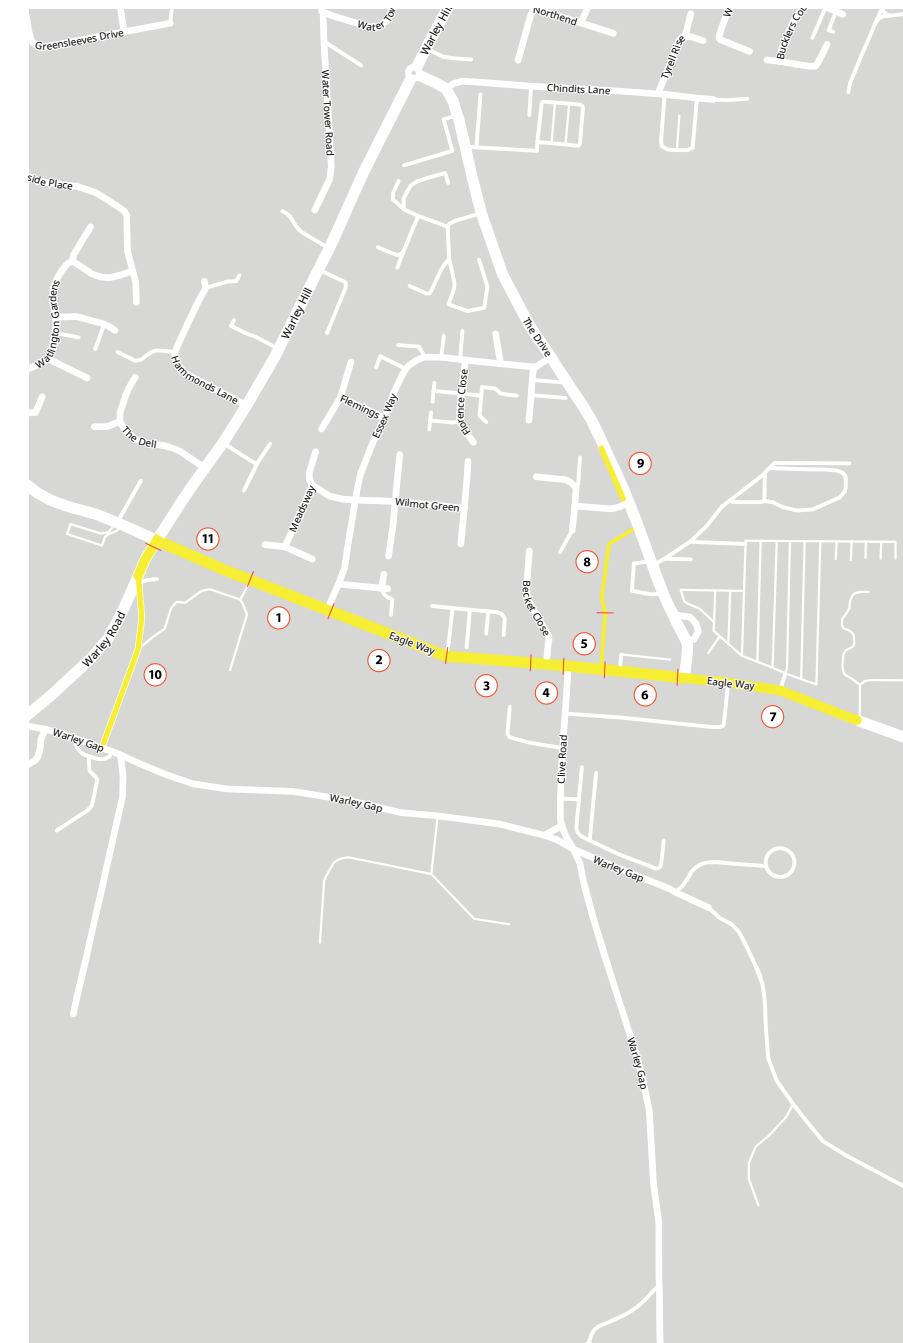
Greensleeves Drive
Water Tow
Warley Hill
Northend
Tyrell Rise
W
Bucklers Co
Chindits Lane
Water Tower Road
side Place
Watlington Gardens
Hammonds Lane
Warley Hill
The Drive
The Dell
Flemings
Essex Way
Florence Close
9
Wilmot Green
Meadsway
11
8
Becket Close
1
5
Eagle Way
2
Warley Road
10
3
4
6
Eagle Way
7
Warley Gap
Clive Road
Warley Gap
Warley Gap
Warley Gap